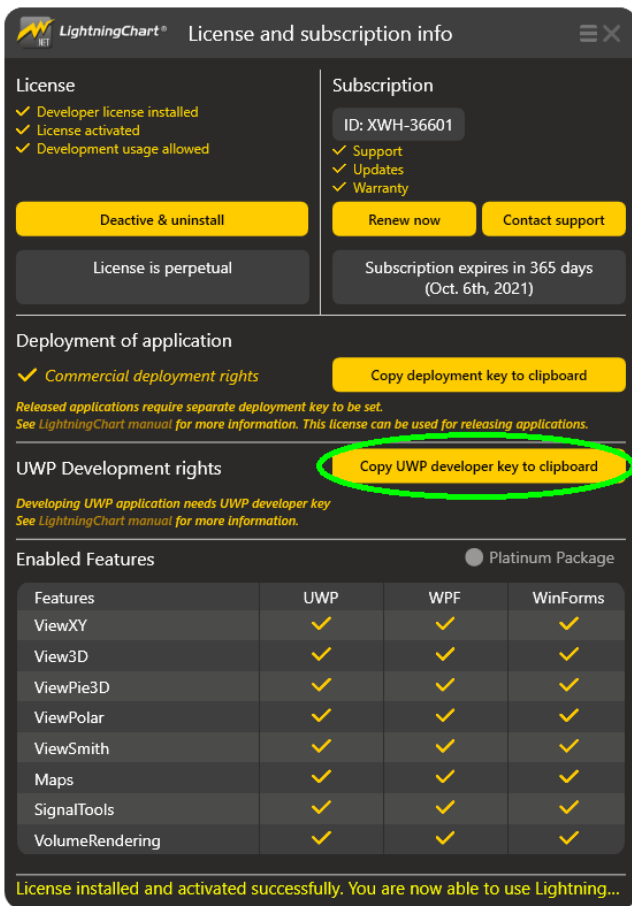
.NET LightningChart®

License and subscription info

License
✓ Developer license installed
✓ License activated
✓ Development usage allowed

Deactive & uninstall

License is perpetual

Subscription
ID: XWH-36601
✓ Support
✓ Updates
✓ Warranty

Renew now

Contact support

Subscription expires in 365 days (Oct. 6th, 2021)

Deployment of application
✓ Commercial deployment rights

Copy deployment key to clipboard

Released applications require separate deployment key to be set. See LightningChart manual for more information. This license can be used for releasing applications.

UWP Development rights

Copy UWP developer key to clipboard

Developing UWP application needs UWP developer key See LightningChart manual for more information.

Enabled Features

Platinum Package

| Features | UWP | WPF | WinForms |
|---|---|---|---|
| ViewXY | ✓ | ✓ | ✓ |
| View3D | ✓ | ✓ | ✓ |
| ViewPie3D | ✓ | ✓ | ✓ |
| ViewPolar | ✓ | ✓ | ✓ |
| ViewSmith | ✓ | ✓ | ✓ |
| Maps | ✓ | ✓ | ✓ |
| SignalTools | ✓ | ✓ | ✓ |
| VolumeRendering | ✓ | ✓ | ✓ |

License installed and activated successfully. You are now able to use Lightning...